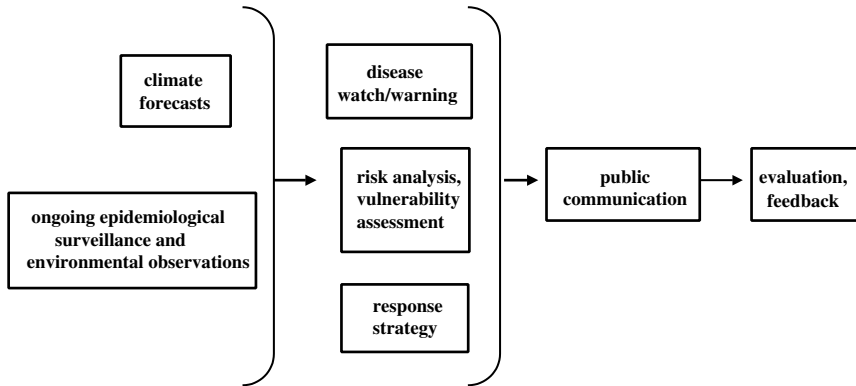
climate forecasts

ongoing epidemiological surveillance and environmental observations

disease watch/warning

risk analysis, vulnerability assessment

response strategy

public communication

evaluation, feedback